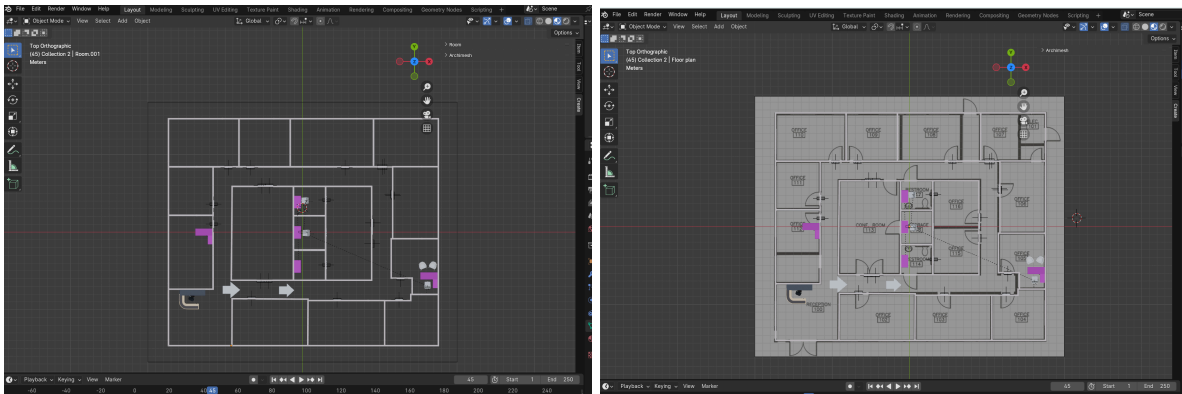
File Edit Render Window Help Layout Modeling Sculpting UV Editing Texture Paint Shading Animation Rendering Compositing Geometry Nodes Scripting + Scene

Object Mode View Select Add Object Global Options

Top Orthographic
(45) Collection 2 | Room.001
Meters

Room
Archimesh

Item Tool View Create

Playback Keying View Marker 45 Start 1 End 250

-60 -40 -20 0 20 40 45 60 80 100 120 140 160 180 200 220 240

File Edit Render Window Help Layout Modeling Sculpting UV Editing Texture Paint Shading Animation Rendering Compositing Geometry Nodes Scripting + Scene

Object Mode View Select Add Object Global Options

Top Orthographic
(45) Collection 2 | Floor plan
Meters

Archimesh

Item Tool View Create

OFFICE OFFICE OFFICE OFFICE
CONF. ROOM
RESTROOM
OFFICE OFFICE OFFICE

Playback Keying View Marker 45 Start 1 End 250